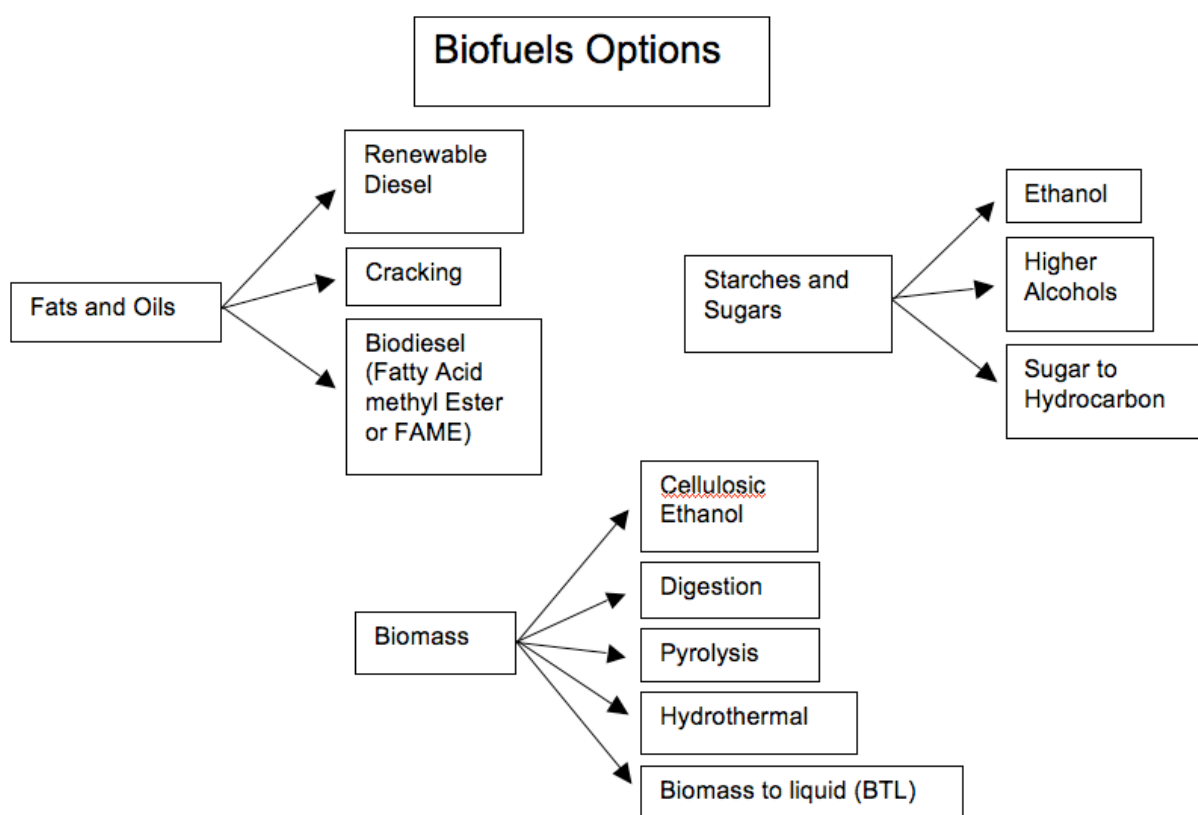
Biofuels Options

Fats and Oils

Renewable Diesel

Cracking

Biodiesel (Fatty Acid methyl Ester or FAME)

Starches and Sugars

Ethanol

Higher Alcohols

Sugar to Hydrocarbon

Biomass

Cellulosic Ethanol

Digestion

Pyrolysis

Hydrothermal

Biomass to liquid (BTL)